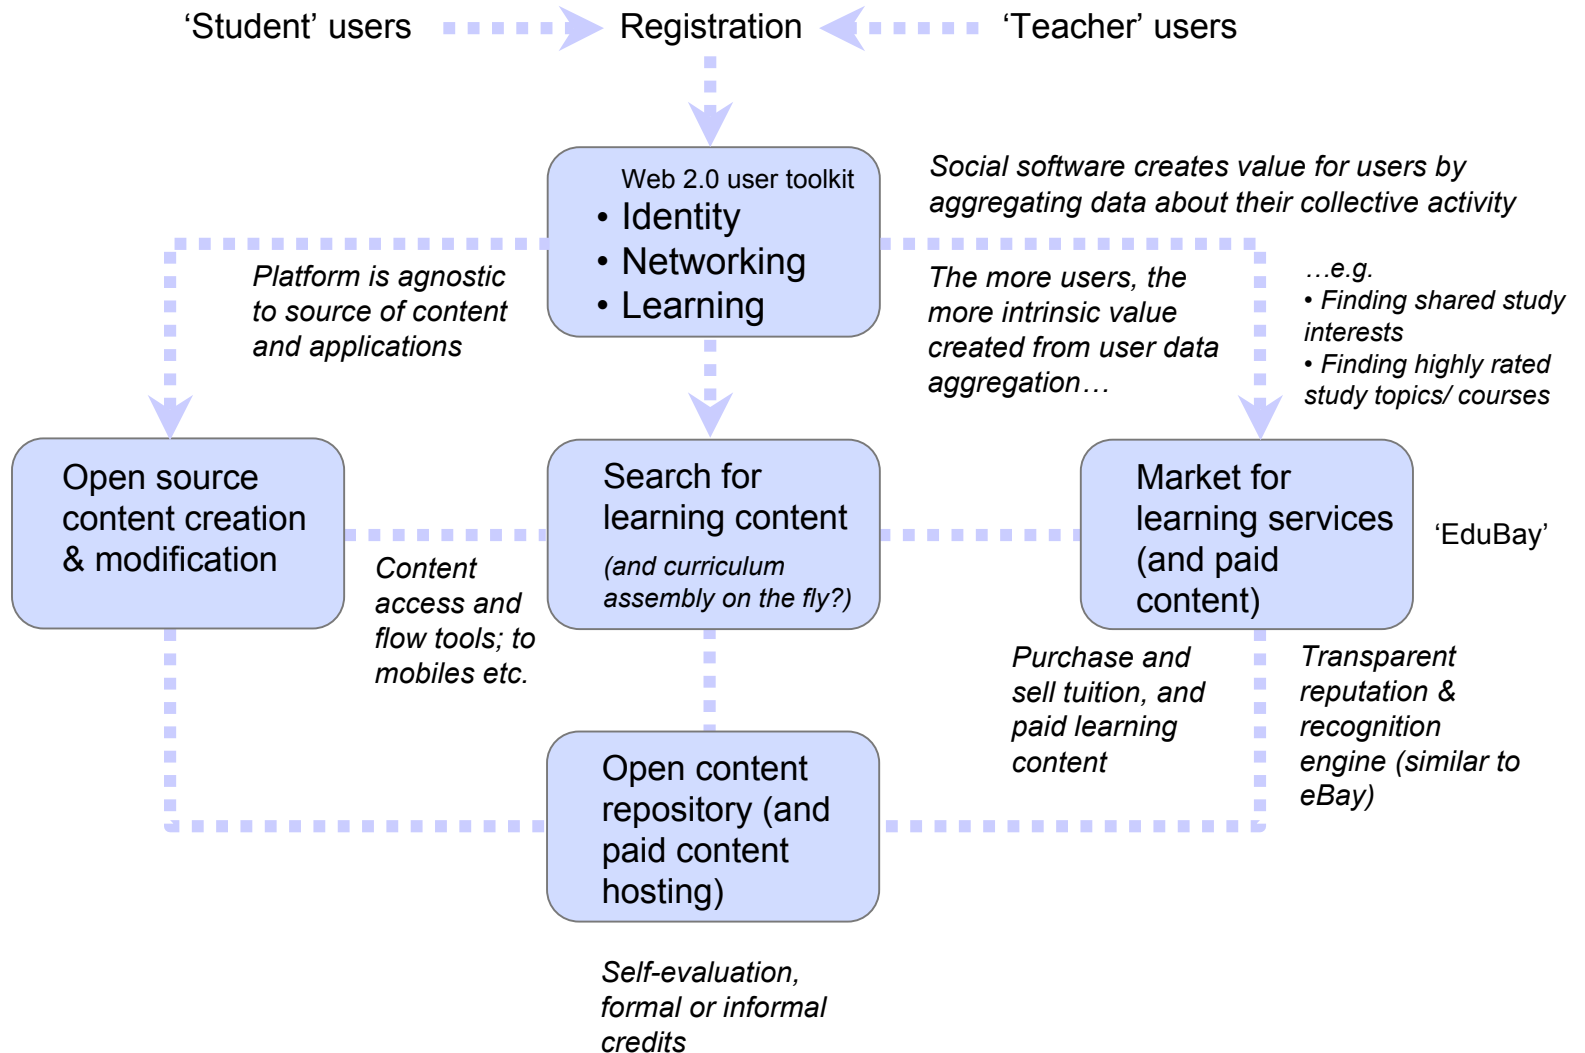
‘Student’ users

Registration

‘Teacher’ users

Web 2.0 user toolkit
• Identity
• Networking
• Learning

Social software creates value for users by aggregating data about their collective activity

Platform is agnostic to source of content and applications

The more users, the more intrinsic value created from user data aggregation…

…e.g.
• Finding shared study interests
• Finding highly rated study topics/ courses

Open source content creation & modification

Search for learning content
(and curriculum assembly on the fly?)

Market for learning services (and paid content)

‘EduBay’

Content access and flow tools; to mobiles etc.

Purchase and sell tuition, and paid learning content

Transparent reputation & recognition engine (similar to eBay)

Open content repository (and paid content hosting)

Self-evaluation, formal or informal credits